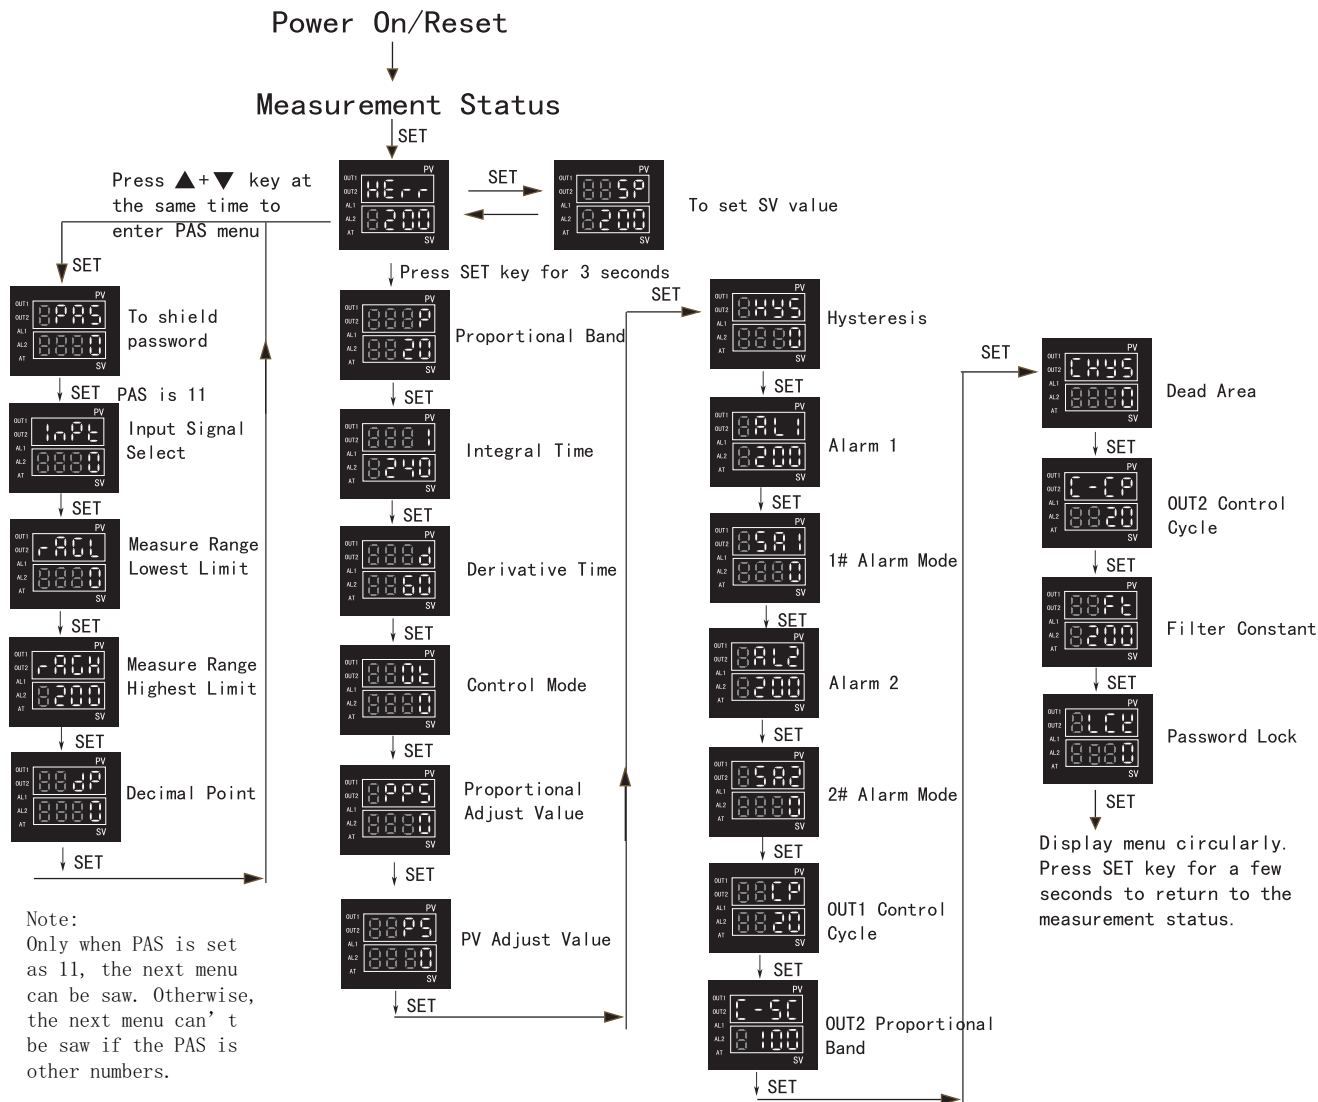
Power On/Reset

Measurement Status

SET

Press ▲+▼ key at the same time to enter PAS menu

PV OUT1 OUT2 AL1 AL2 AT HErr 200 SV

SET

PV OUT1 OUT2 AL1 AL2 AT SP 200 SV

To set SV value

Press SET key for 3 seconds

SET

PV OUT1 OUT2 AL1 AL2 AT PAS 0 SV

To shield password

SET PAS is 11

PV OUT1 OUT2 AL1 AL2 AT InPt 0 SV

Input Signal Select

SET

PV OUT1 OUT2 AL1 AL2 AT rAGL 0 SV

Measure Range Lowest Limit

SET

PV OUT1 OUT2 AL1 AL2 AT rAGH 200 SV

Measure Range Highest Limit

SET

PV OUT1 OUT2 AL1 AL2 AT dP 0 SV

Decimal Point

SET

Note:
Only when PAS is set as 11, the next menu can be saw. Otherwise, the next menu can' t be saw if the PAS is other numbers.

PV OUT1 OUT2 AL1 AL2 AT P 20 SV

Proportional Band

SET

PV OUT1 OUT2 AL1 AL2 AT I 240 SV

Integral Time

SET

PV OUT1 OUT2 AL1 AL2 AT d 60 SV

Derivative Time

SET

PV OUT1 OUT2 AL1 AL2 AT Ot 0 SV

Control Mode

SET

PV OUT1 OUT2 AL1 AL2 AT PPS 0 SV

Proportional Adjust Value

SET

PV OUT1 OUT2 AL1 AL2 AT PS 0 SV

PV Adjust Value

SET

SET

PV OUT1 OUT2 AL1 AL2 AT HYS 0 SV

Hysteresis

SET

PV OUT1 OUT2 AL1 AL2 AT AL1 200 SV

Alarm 1

SET

PV OUT1 OUT2 AL1 AL2 AT SA1 0 SV

1# Alarm Mode

SET

PV OUT1 OUT2 AL1 AL2 AT AL2 200 SV

Alarm 2

SET

PV OUT1 OUT2 AL1 AL2 AT SA2 0 SV

2# Alarm Mode

SET

PV OUT1 OUT2 AL1 AL2 AT CP 20 SV

OUT1 Control Cycle

SET

PV OUT1 OUT2 AL1 AL2 AT C-SC 100 SV

OUT2 Proportional Band

SET

SET

PV OUT1 OUT2 AL1 AL2 AT CHYS 0 SV

Dead Area

SET

PV OUT1 OUT2 AL1 AL2 AT C-CP 20 SV

OUT2 Control Cycle

SET

PV OUT1 OUT2 AL1 AL2 AT Ft 200 SV

Filter Constant

SET

PV OUT1 OUT2 AL1 AL2 AT LCY 0 SV

Password Lock

SET

Display menu circularly. Press SET key for a few seconds to return to the measurement status.